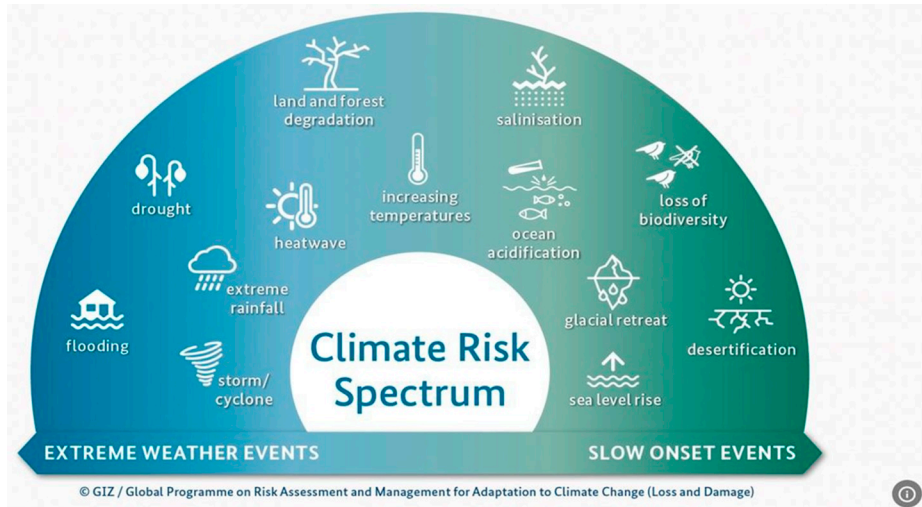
land and forest degradation

salinisation

drought

increasing temperatures

loss of biodiversity

heatwave

ocean acidification

extreme rainfall

flooding

glacial retreat

desertification

storm/ cyclone

sea level rise

Climate Risk Spectrum

EXTREME WEATHER EVENTS

SLOW ONSET EVENTS

© GIZ / Global Programme on Risk Assessment and Management for Adaptation to Climate Change (Loss and Damage)